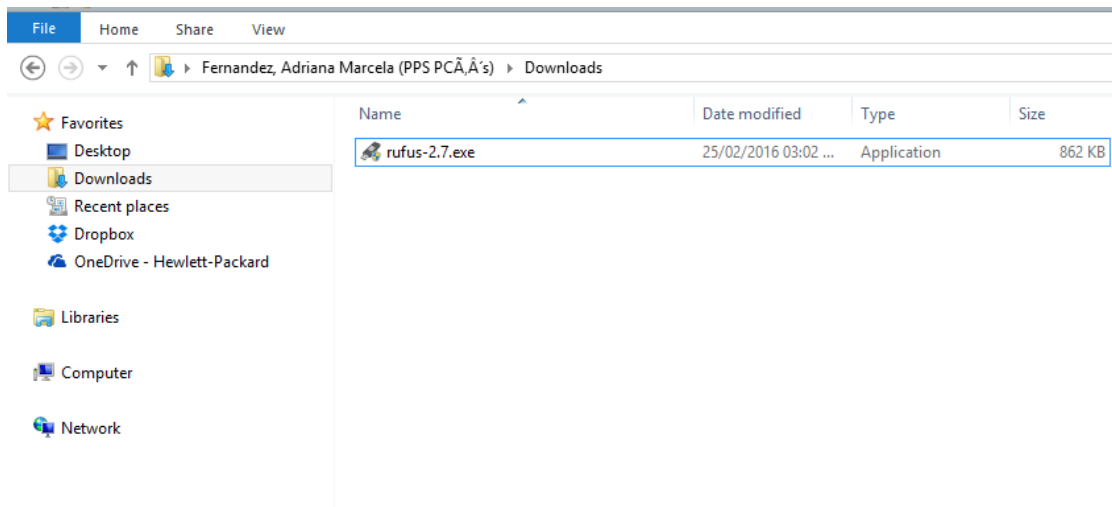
File Home Share View

Fernandez, Adriana Marcela (PPS PCÃ‚Â´s) ▸ Downloads

Favorites
Desktop
Downloads
Recent places
Dropbox
OneDrive - Hewlett-Packard

Libraries

Computer

Network

| Name | Date modified | Type | Size |
|---|---|---|---|
| rufus-2.7.exe | 25/02/2016 03:02 ... | Application | 862 KB |